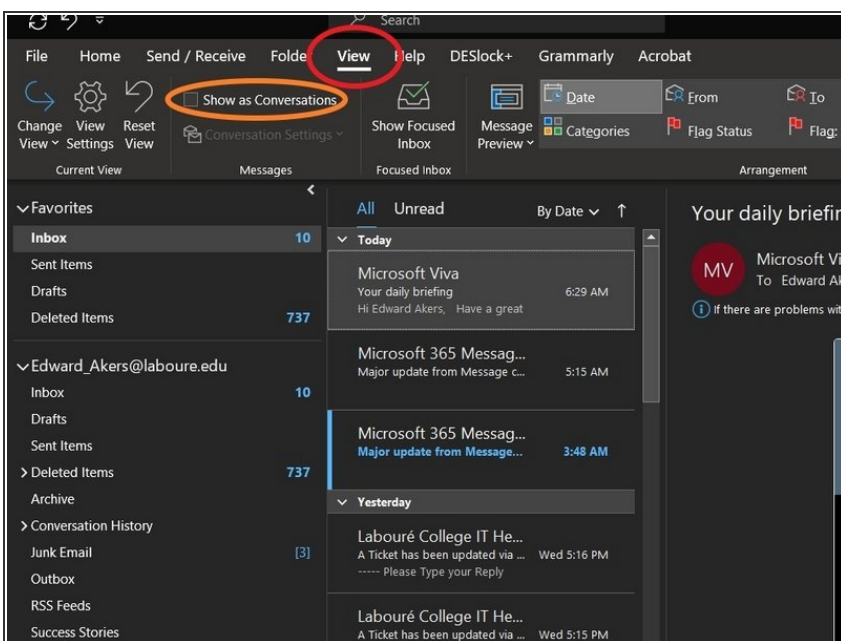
Search

File Home Send / Receive Folde View Help DESlock+ Grammarly Acrobat

Change View Settings Reset View View

Show as Conversations

Conversation Settings

Show Focused Inbox

Message Preview

Date

Categories

From

Flag Status

To

Flag:

Current View Messages Focused Inbox Arrangement

Favorites

Inbox 10

Sent Items

Drafts

Deleted Items 737

Edward_Akers@laboure.edu

Inbox 10

Drafts

Sent Items

Deleted Items 737

Archive

Conversation History

Junk Email [3]

Outbox

RSS Feeds

Success Stories

All Unread By Date

Today

Microsoft Viva
Your daily briefing 6:29 AM
Hi Edward Akers, Have a great

Microsoft 365 Messag...
Major update from Message c... 5:15 AM

Microsoft 365 Messag...
Major update from Message... 3:48 AM

Yesterday

Labouré College IT He...
A Ticket has been updated via ... Wed 5:16 PM
----- Please Type your Reply

Labouré College IT He...
A Ticket has been updated via ... Wed 5:15 PM

Your daily briefi

MV

Microsoft Vi
To Edward Ak

If there are problems wit